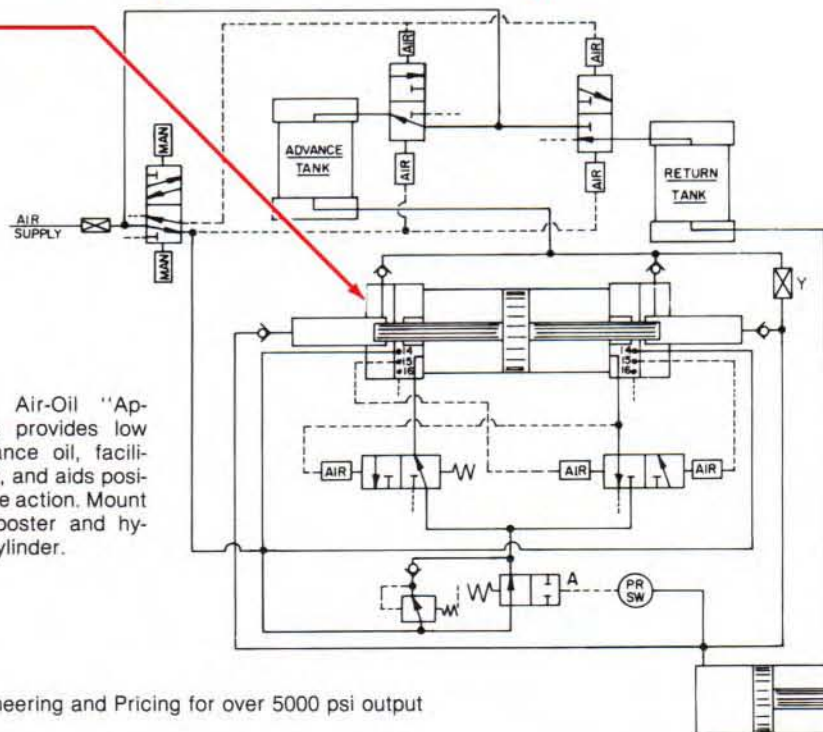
AIR
AIR
ADVANCE TANK
AIR
AIR
RETURN TANK
MAN
AIR SUPPLY
MAN
Y
4
15
16
14
15
16
Air-Oil "Ap- provides low ance oil, facili- , and aids posi- e action. Mount ooster and hy- ylinder.
AIR
W
AIR
AIR
W
A
PR SW
neering and Pricing for over 5000 psi output